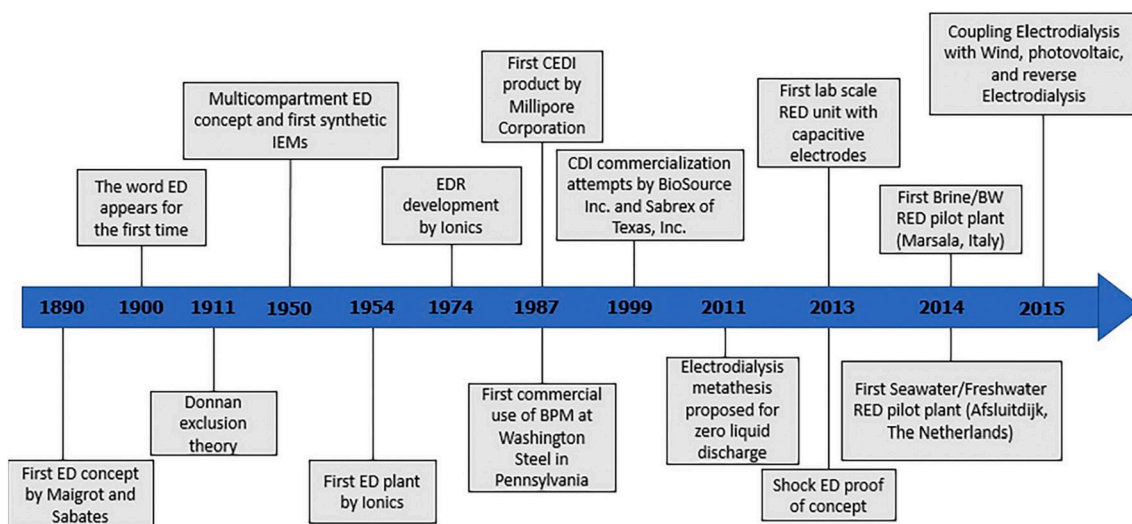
Coupling Electrodialysis with Wind, photovoltaic, and reverse Electrodialysis

First CEDI product by Millipore Corporation

First lab scale RED unit with capacitive electrodes

Multicompartment ED concept and first synthetic IEMs

CDI commercialization attempts by BioSource Inc. and Sabrex of Texas, Inc.

The word ED appears for the first time

EDR development by Ionics

First Brine/BW RED pilot plant (Marsala, Italy)

1890 1900 1911 1950 1954 1974 1987 1999 2011 2013 2014 2015

Electrodialysis metathesis proposed for zero liquid discharge

First Seawater/Freshwater RED pilot plant (Afsluitdijk, The Netherlands)

First commercial use of BPM at Washington Steel in Pennsylvania

Donnan exclusion theory

First ED concept by Maigrot and Sabates

First ED plant by Ionics

Shock ED proof of concept